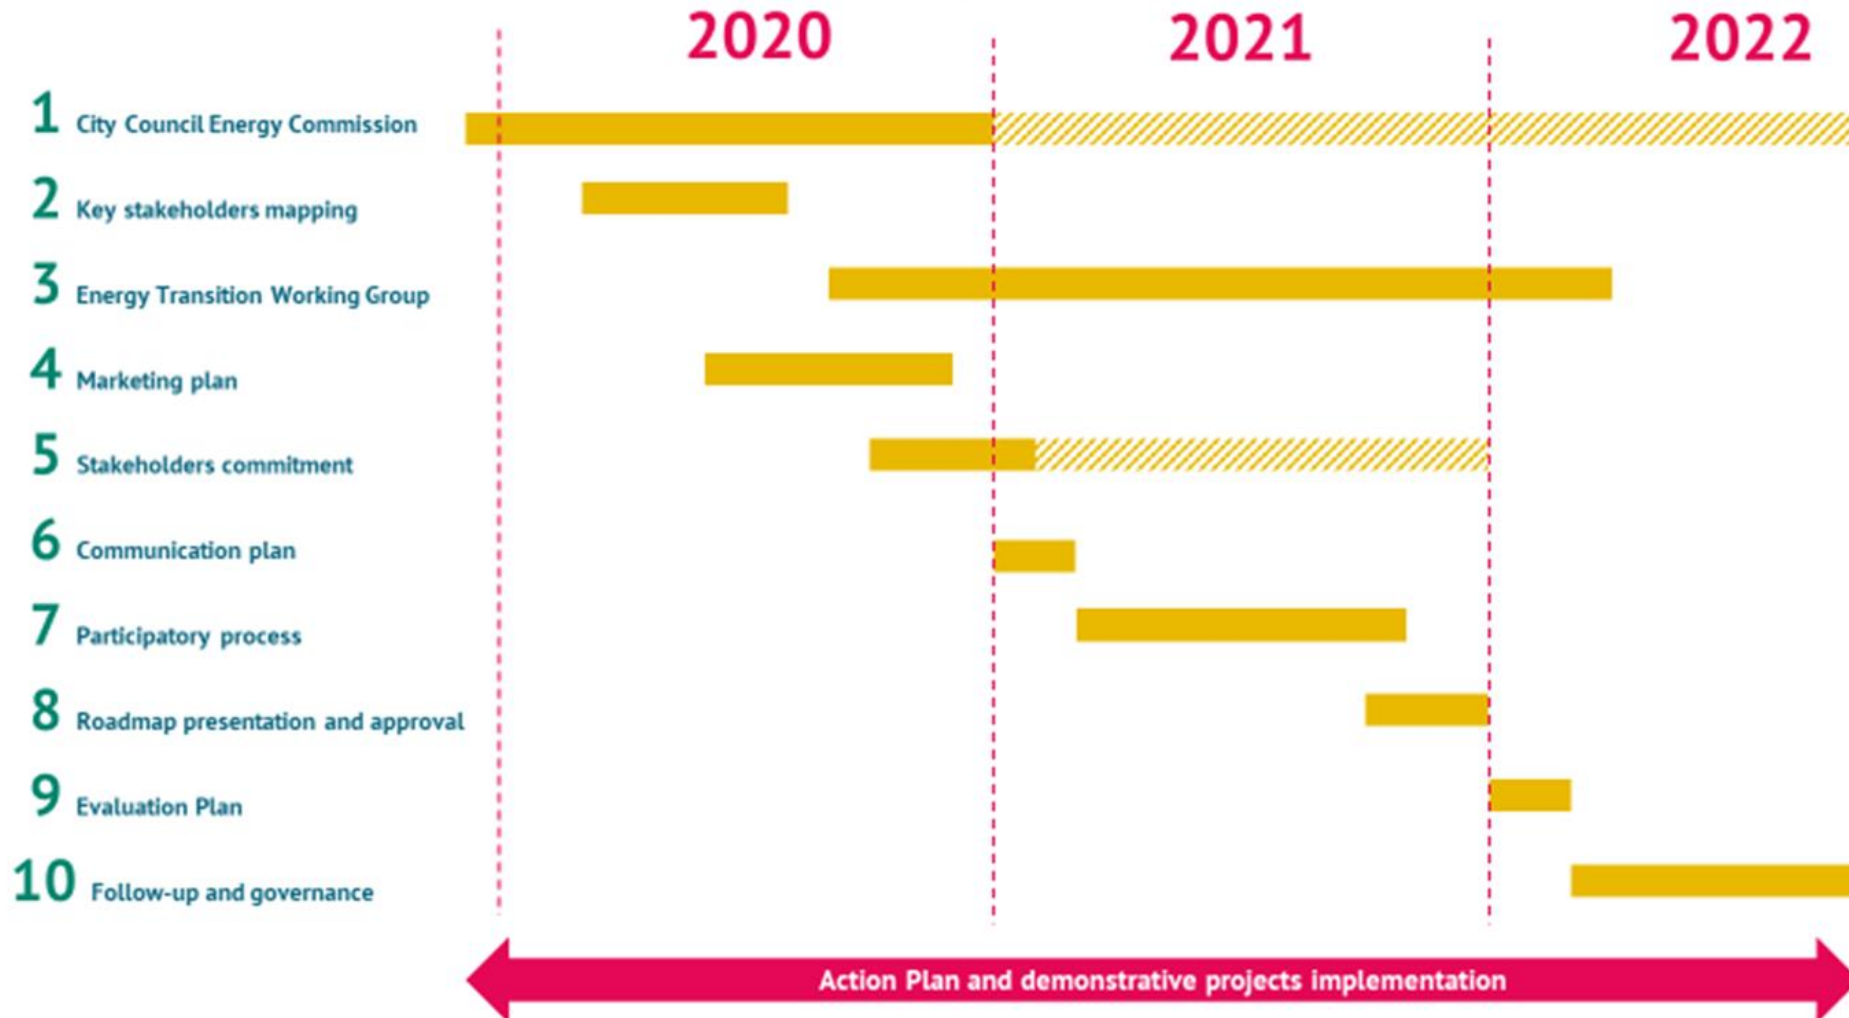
2020
2021
2022

1 City Council Energy Commission
2 Key stakeholders mapping
3 Energy Transition Working Group
4 Marketing plan
5 Stakeholders commitment
6 Communication plan
7 Participatory process
8 Roadmap presentation and approval
9 Evaluation Plan
10 Follow-up and governance

Action Plan and demonstrative projects implementation